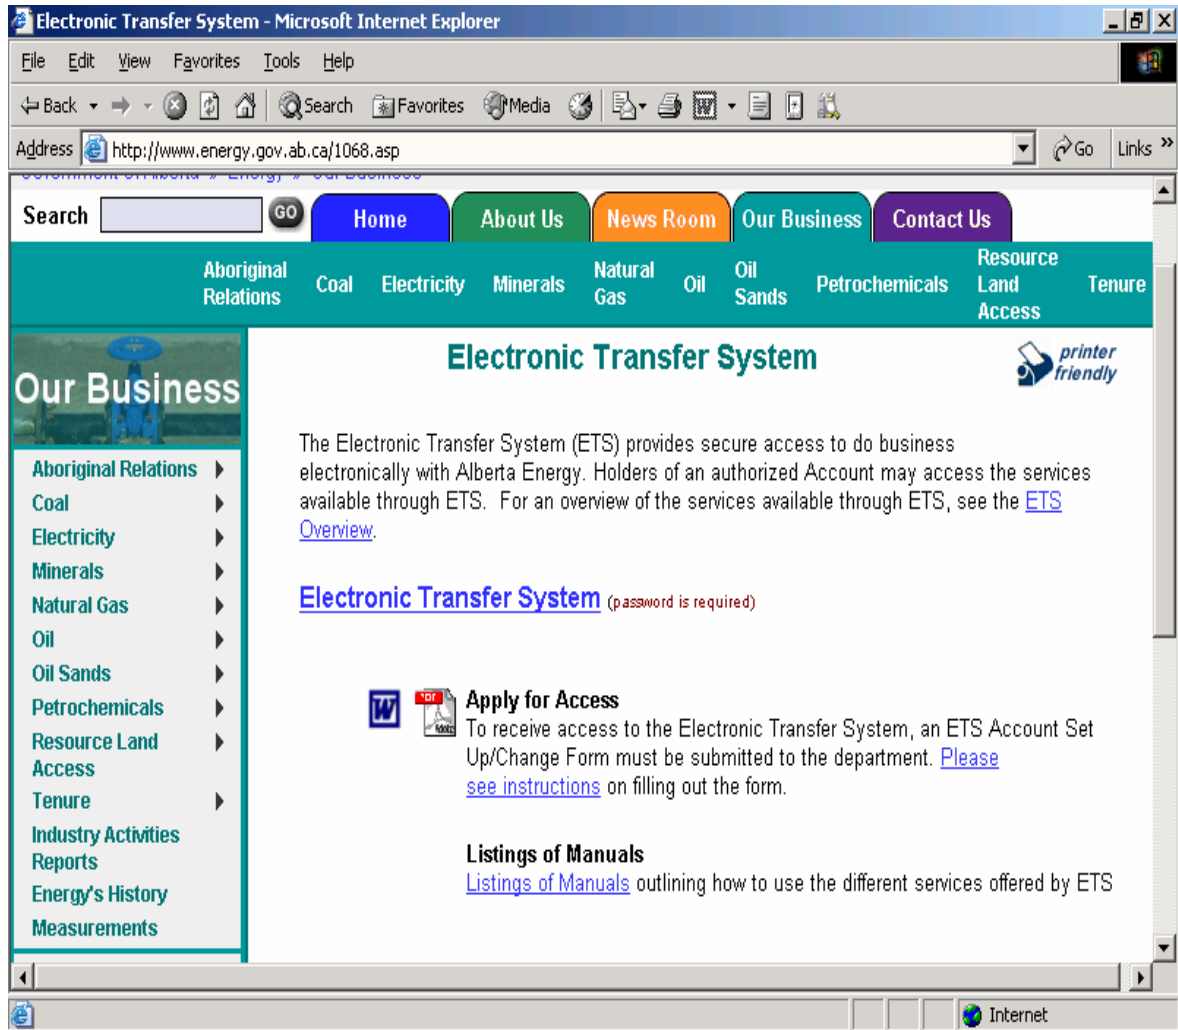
Electronic Transfer System - Microsoft Internet Explorer

File Edit View Favorites Tools Help

Back Search Favorites Media

Address http://www.energy.gov.ab.ca/1068.asp Go Links

Search GO Home About Us News Room Our Business Contact Us

Aboriginal Relations Coal Electricity Minerals Natural Gas Oil Oil Sands Petrochemicals Resource Land Access Tenure

Our Business

Aboriginal Relations
Coal
Electricity
Minerals
Natural Gas
Oil
Oil Sands
Petrochemicals
Resource Land Access
Tenure
Industry Activities Reports
Energy's History
Measurements

Electronic Transfer System

printer friendly

The Electronic Transfer System (ETS) provides secure access to do business electronically with Alberta Energy. Holders of an authorized Account may access the services available through ETS. For an overview of the services available through ETS, see the ETS Overview.

Electronic Transfer System (password is required)

Apply for Access
To receive access to the Electronic Transfer System, an ETS Account Set Up/Change Form must be submitted to the department. Please see instructions on filling out the form.

Listings of Manuals
Listings of Manuals outlining how to use the different services offered by ETS

Internet